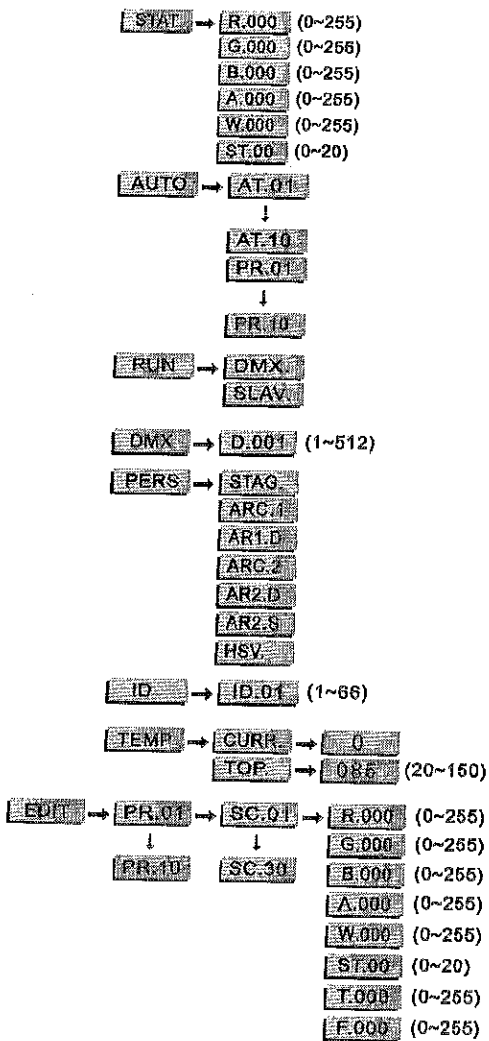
STAT → R.000 (0~255)
G.000 (0~255)
B.000 (0~255)
A.000 (0~255)
W.000 (0~255)
ST.00 (0~20)

AUTO → AT.01
↓
AT.10
PR.01
↓
PR.10

RUN → DMX.
SLAV.

DMX → D.001 (1~512)

PERS → STAG
ARC.1
AR1.D
ARC.2
AR2.D
AR2.S
HSV.

ID → ID.01 (1~66)

TEMP → CURR. → 0
TOP. → 086 (20~150)

EDIT → PR.01 → SC.01 → R.000 (0~255)
↓ ↓
PR.10 SC.30
G.000 (0~255)
B.000 (0~255)
A.000 (0~255)
W.000 (0~255)
ST.00 (0~20)
T.000 (0~255)
F.000 (0~255)